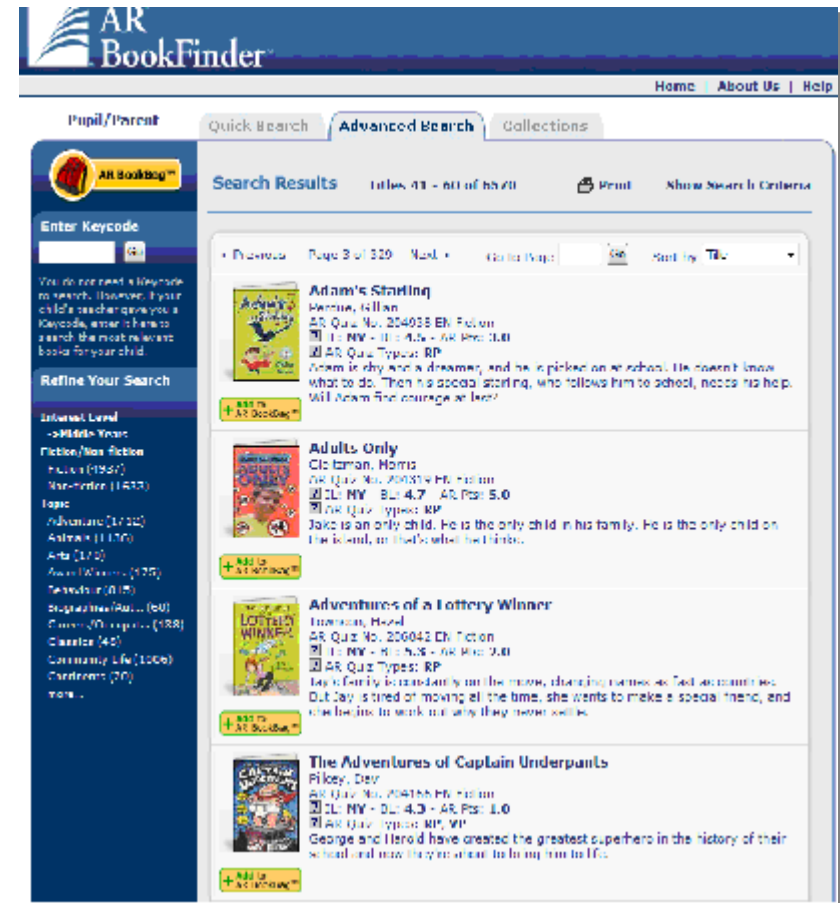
AR BookFinder

Home | About Us | Help

Pupil/Parent

Quick Search | Advanced Search | Collections

AR BookBag™

Enter Keycode

Go

You do not need a keycode to search. However, if your child's teacher gave you a Keycode, enter it here to search the most relevant books for your child.

Refine Your Search

Interest Level
->Middle Years
Fiction/Non-fiction
Fiction (4937)
Non-fiction (1633)
Topic
Adventure (1732)
Animals (1106)
Arts (170)
Award Winners (125)
Behaviour (615)
Biographies/Aut... (60)
Careers/Occupatio... (188)
Classics (45)
Community Life (1006)
Continents (20)
more...

Search Results   Titles 41 - 60 of 6570   Print   Show Search Criteria

« Previous   Page 3 of 329   Next »   Go to Page: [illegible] Go   Sort by: Title

Adam's Starling
Perrone, Gillian
AR Quiz No. 204038 EN Fiction
IL: MY - BL: 4.5 - AR Pts: 3.0
AR Quiz Types: RP
Adam is shy and a dreamer, and he is picked on at school. He doesn't know what to do. Then his special starling, who follows him to school, needs his help. Will Adam find courage at last?
Add to AR BookBag™

Adults Only
Gleitzman, Morris
AR Quiz No. 204019 EN Fiction
IL: MY - BL: 4.7 - AR Pts: 5.0
AR Quiz Types: RP
Jake is an only child. He is the only child in his family. He is the only child on the island, or that's what he thinks.
Add to AR BookBag™

Adventures of a Lottery Winner
Townson, Hazel
AR Quiz No. 206042 EN Fiction
IL: MY - BL: 5.5 - AR Pts: 9.0
AR Quiz Types: RP
Jay's family is constantly on the move, changing names as fast as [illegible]. But Jay is tired of moving all the time, she wants to make a special friend, and she begins to work out why they never settle.
Add to AR BookBag™

The Adventures of Captain Underpants
Pilkey, Dav
AR Quiz No. 204166 EN Fiction
IL: MY - BL: 4.3 - AR Pts: 1.0
AR Quiz Types: RP, VP
George and Harold have created the greatest superhero in the history of their school and now they're about to bring him to life.
Add to AR BookBag™